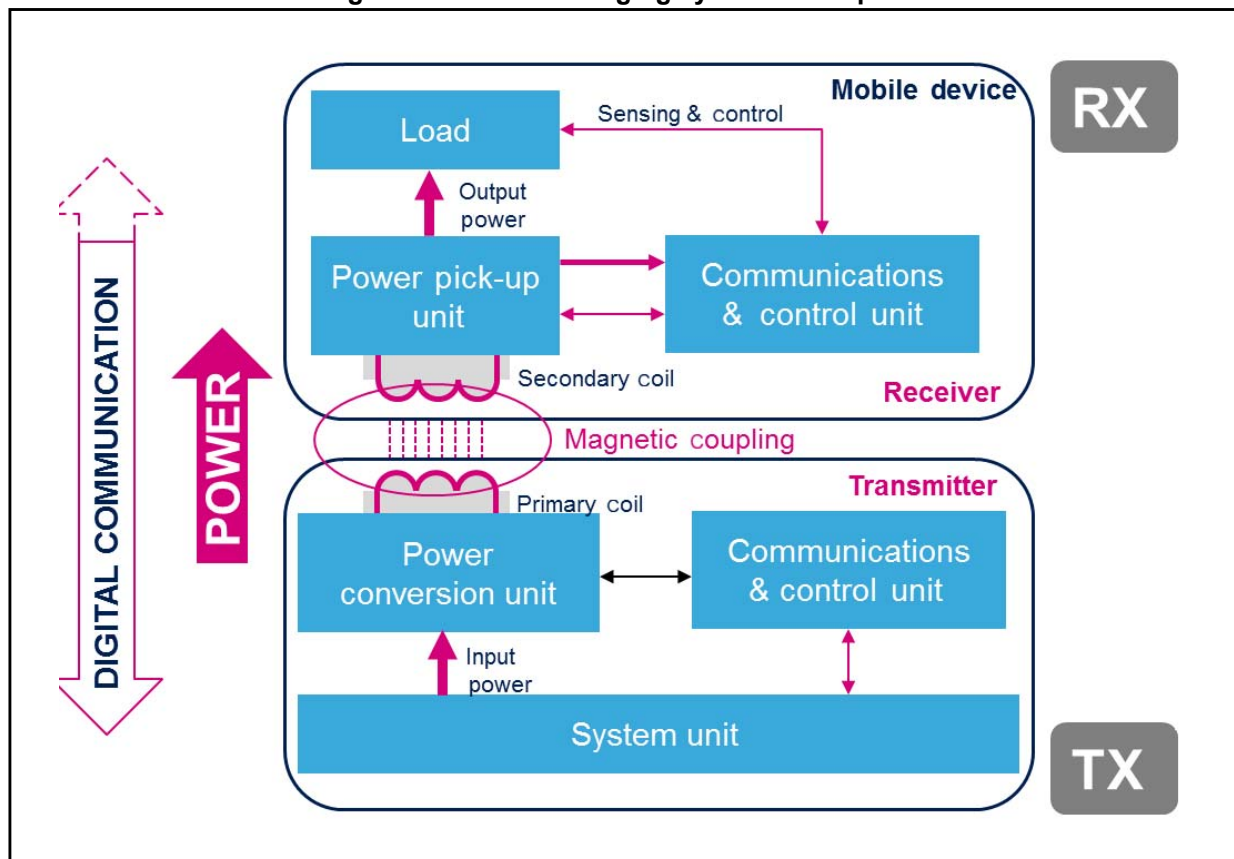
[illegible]

Mobile device

RX

Load

Sensing & control

Output power

Power pick-up unit

Communications & control unit

Secondary coil

Receiver

DIGITAL COMMUNICATION

POWER

Magnetic coupling

Transmitter

Primary coil

Power conversion unit

Communications & control unit

Input power

System unit

TX